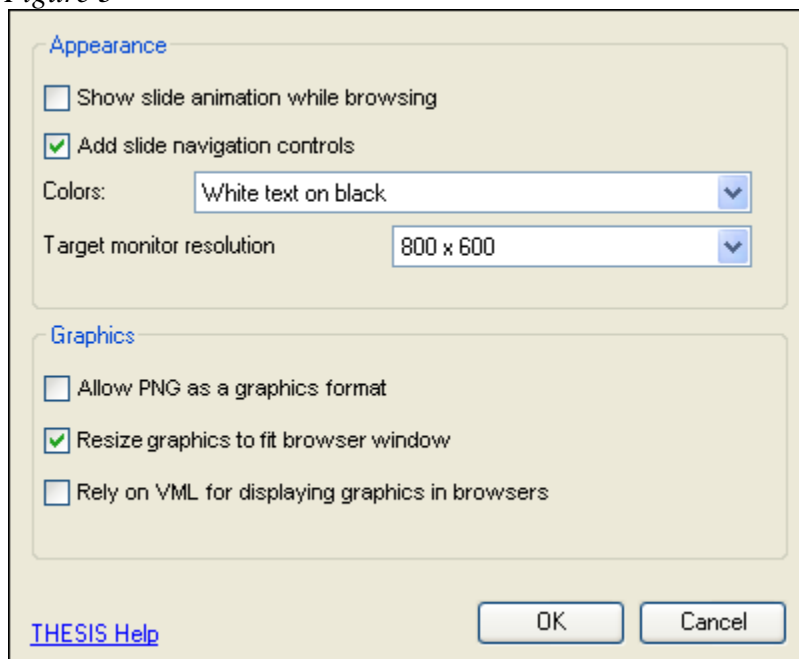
Figure 5

Appearance

Show slide animation while browsing

Add slide navigation controls

Colors: White text on black

Target monitor resolution 800 x 600

Graphics

Allow PNG as a graphics format

Resize graphics to fit browser window

Rely on VML for displaying graphics in browsers

THESIS Help

OK

Cancel